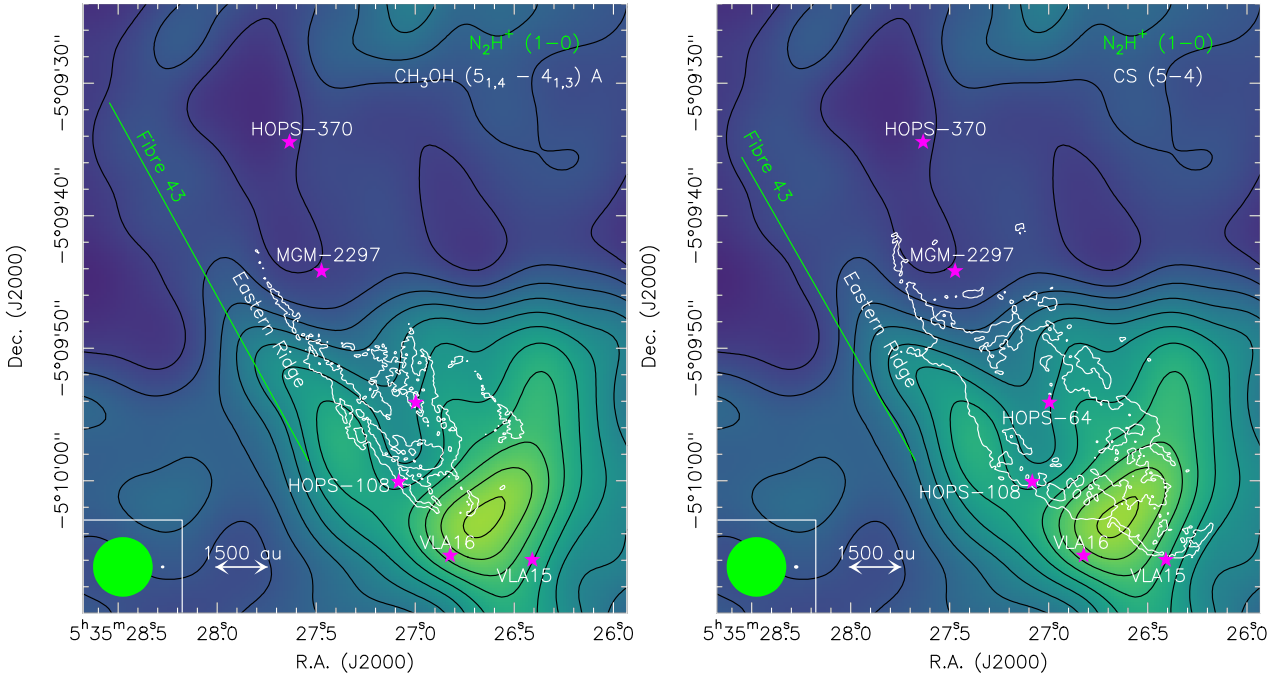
$N_2H^+$ (1−0)
$CH_3OH$ $(5_{1,4} - 4_{1,3})$ A
HOPS−370
Fibre 43
MGM−2297
Eastern Ridge
HOPS−108
VLA16
VLA15
1500 au
Dec. (J2000)
−5°09'30''
−5°09'40''
−5°09'50''
−5°10'00''
$5^h35^m28^s.5$
$28^s.0$
$27^s.5$
$27^s.0$
$26^s.5$
$26^s.0$
R.A. (J2000)

$N_2H^+$ (1−0)
CS (5−4)
HOPS−370
Fibre 43
MGM−2297
Eastern Ridge
HOPS−64
HOPS−108
VLA16
VLA15
1500 au
Dec. (J2000)
−5°09'30''
−5°09'40''
−5°09'50''
−5°10'00''
$5^h35^m28^s.5$
$28^s.0$
$27^s.5$
$27^s.0$
$26^s.5$
$26^s.0$
R.A. (J2000)